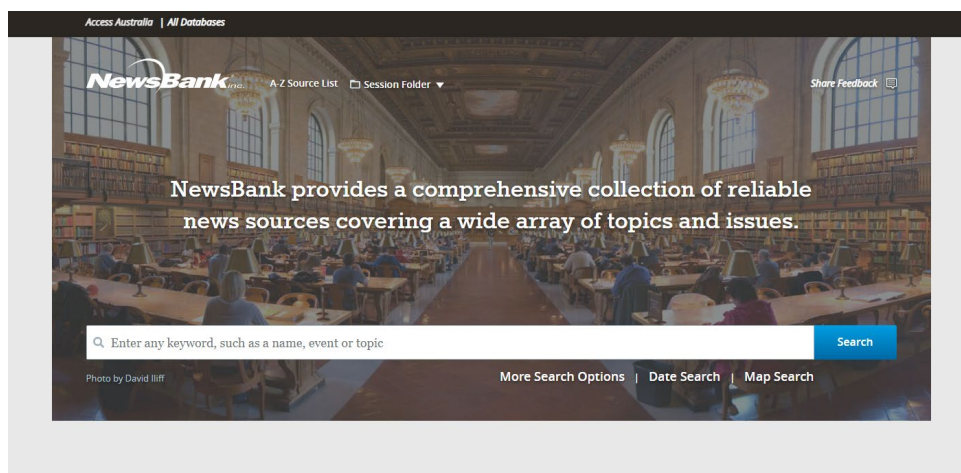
Access Australia | All Databases

NewsBank inc.

A-Z Source List

Session Folder ▼

Share Feedback

NewsBank provides a comprehensive collection of reliable news sources covering a wide array of topics and issues.

Enter any keyword, such as a name, event or topic

Search

Photo by David Iliff

More Search Options | Date Search | Map Search